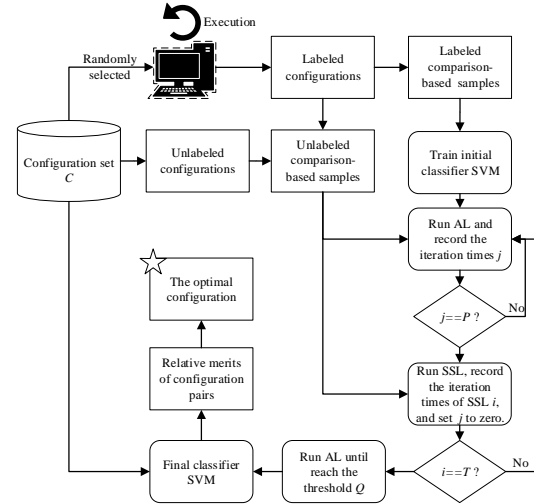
Execution

Randomly selected

Labeled configurations

Labeled comparison-based samples

Configuration set $C$

Unlabeled configurations

Unlabeled comparison-based samples

Train initial classifier SVM

Run AL and record the iteration times $j$

The optimal configuration

$j==P$ ?

No

Relative merits of configuration pairs

Run SSL, record the iteration times of SSL $i$, and set $j$ to zero.

Final classifier SVM

Run AL until reach the threshold $Q$

$i==T$ ?

No